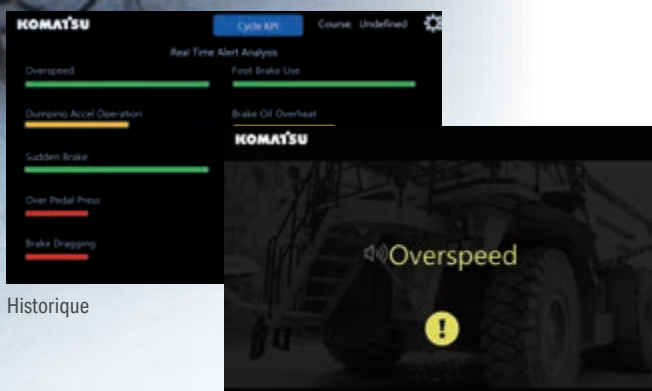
KOMATSU

Cycle KPI

Course: Undefined

Real Time Alert Analysis

Overspeed

Foot Brake Use

Dumping Accel Operation

Brake Oil Overheat

Sudden Brake

Over Pedal Press

Brake Dragging

Historique

KOMATSU

Overspeed

!